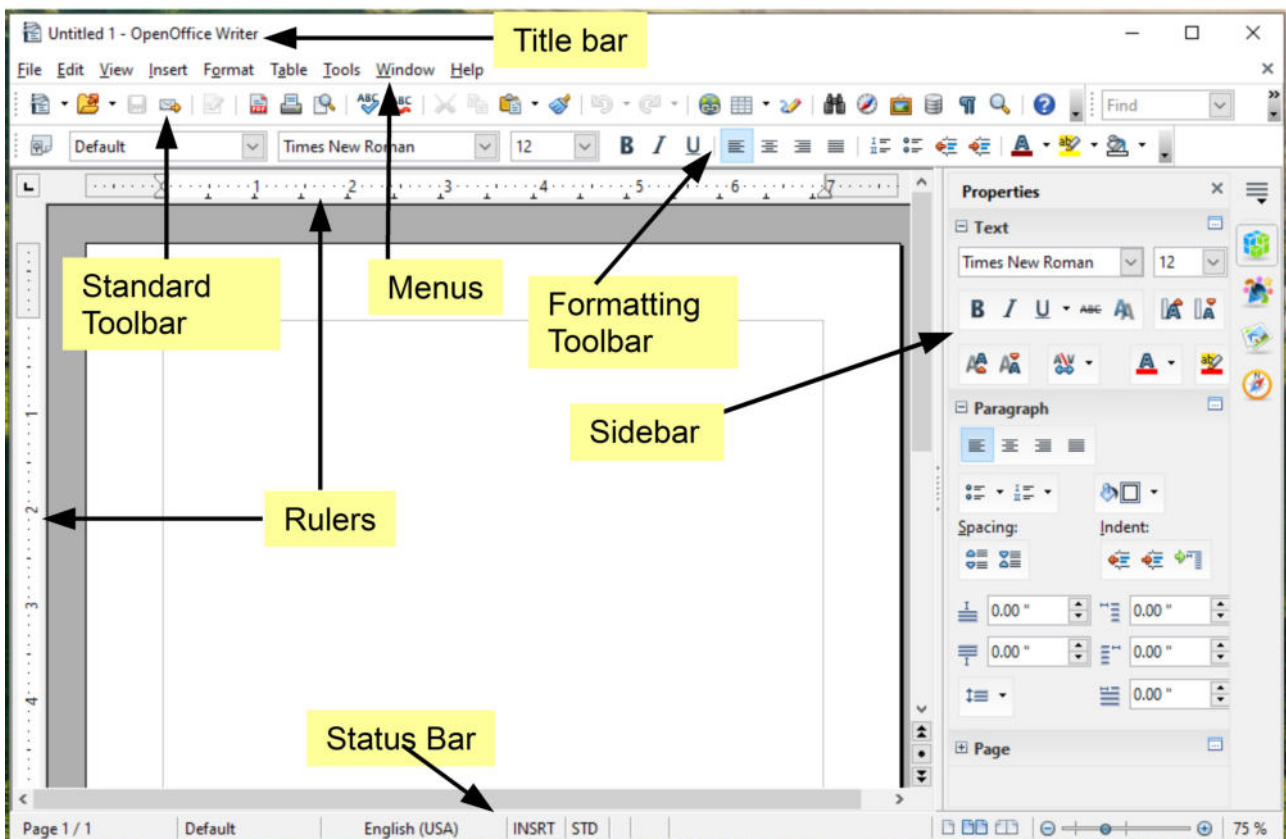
Untitled 1 - OpenOffice Writer

Title bar

File Edit View Insert Format Table Tools Window Help

Find

Default

Times New Roman

12

B I U

A

Properties

Text

Times New Roman

12

B I U

Paragraph

Spacing:

Indent:

0.00 "

0.00 "

0.00 "

0.00 "

0.00 "

Page

Standard Toolbar

Menus

Formatting Toolbar

Sidebar

Rulers

Status Bar

1 2 3 4 5 6 7

1 2 3 4

Page 1 / 1

Default

English (USA)

INSRT

STD

75 %